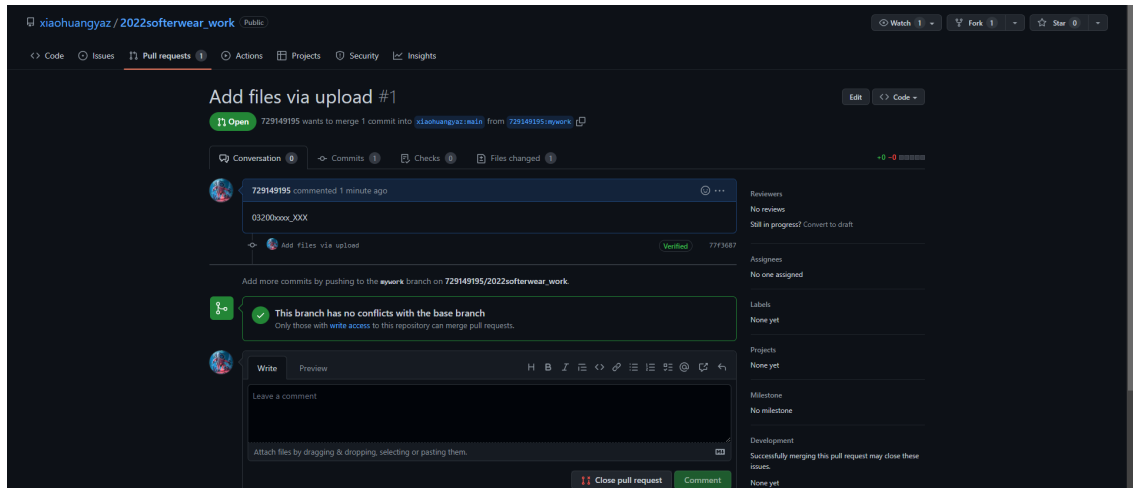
xiaohuangyaz / 2022softerwear_work Public

Watch 1 Fork 1 Star 0

<> Code Issues Pull requests 1 Actions Projects Security Insights

Add files via upload #1

Edit <> Code

Open 729149195 wants to merge 1 commit into xiaohuangyaz:main from 729149195:mywork

Conversation 0 Commits 1 Checks 0 Files changed 1

+0 −0

729149195 commented 1 minute ago

03200xxxx_XXX

Add files via upload Verified 77f3687

Add more commits by pushing to the mywork branch on 729149195/2022softerwear_work.

This branch has no conflicts with the base branch
Only those with write access to this repository can merge pull requests.

Write Preview

H B I

Leave a comment

Attach files by dragging & dropping, selecting or pasting them.

Close pull request Comment

Reviewers
No reviews
Still in progress? Convert to draft

Assignees
No one assigned

Labels
None yet

Projects
None yet

Milestone
No milestone

Development
Successfully merging this pull request may close these issues.
None yet